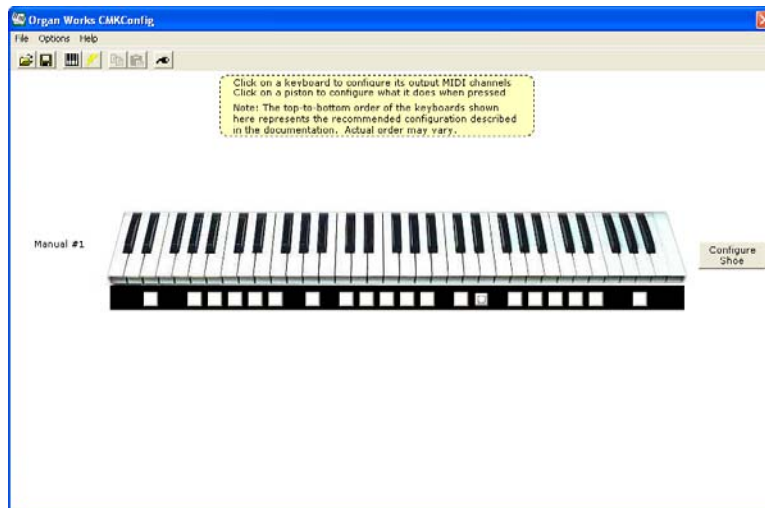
Organ Works CMKConfig

File Options Help

Click on a keyboard to configure its output MIDI channels
Click on a piston to configure what it does when pressed

Note: The top-to-bottom order of the keyboards shown here represents the recommended configuration described in the documentation. Actual order may vary.

Manual #1

Configure Shoe